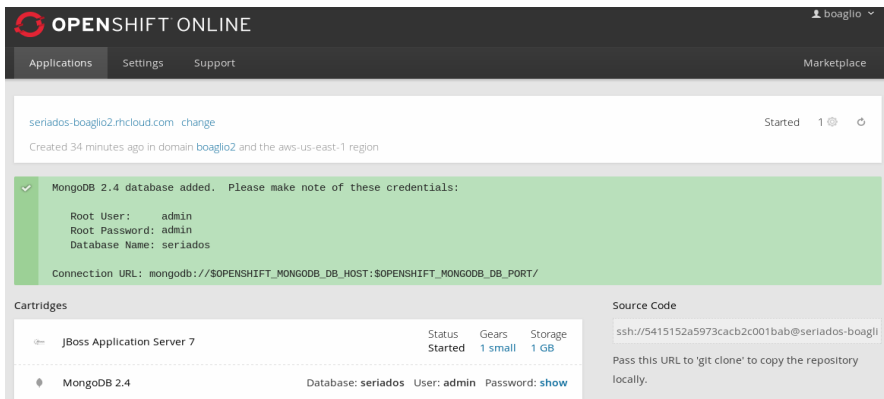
OPENSHIFT ONLINE

boaglio

Applications Settings Support

Marketplace

seriados-boaglio2.rhcloud.com change

Created 34 minutes ago in domain boaglio2 and the aws-us-east-1 region

Started 1

MongoDB 2.4 database added. Please make note of these credentials:

Root User: admin
Root Password: admin
Database Name: seriados

Connection URL: mongodb://$OPENSHIFT_MONGODB_DB_HOST:$OPENSHIFT_MONGODB_DB_PORT/

Cartridges

| | Status | Gears | Storage |
|---|---|---|---|
| JBoss Application Server 7 | Started | 1 small | 1 GB |

MongoDB 2.4 Database: seriados User: admin Password: show

Source Code

ssh://5415152a5973cacb2c001bab@seriados-boagli

Pass this URL to 'git clone' to copy the repository locally.